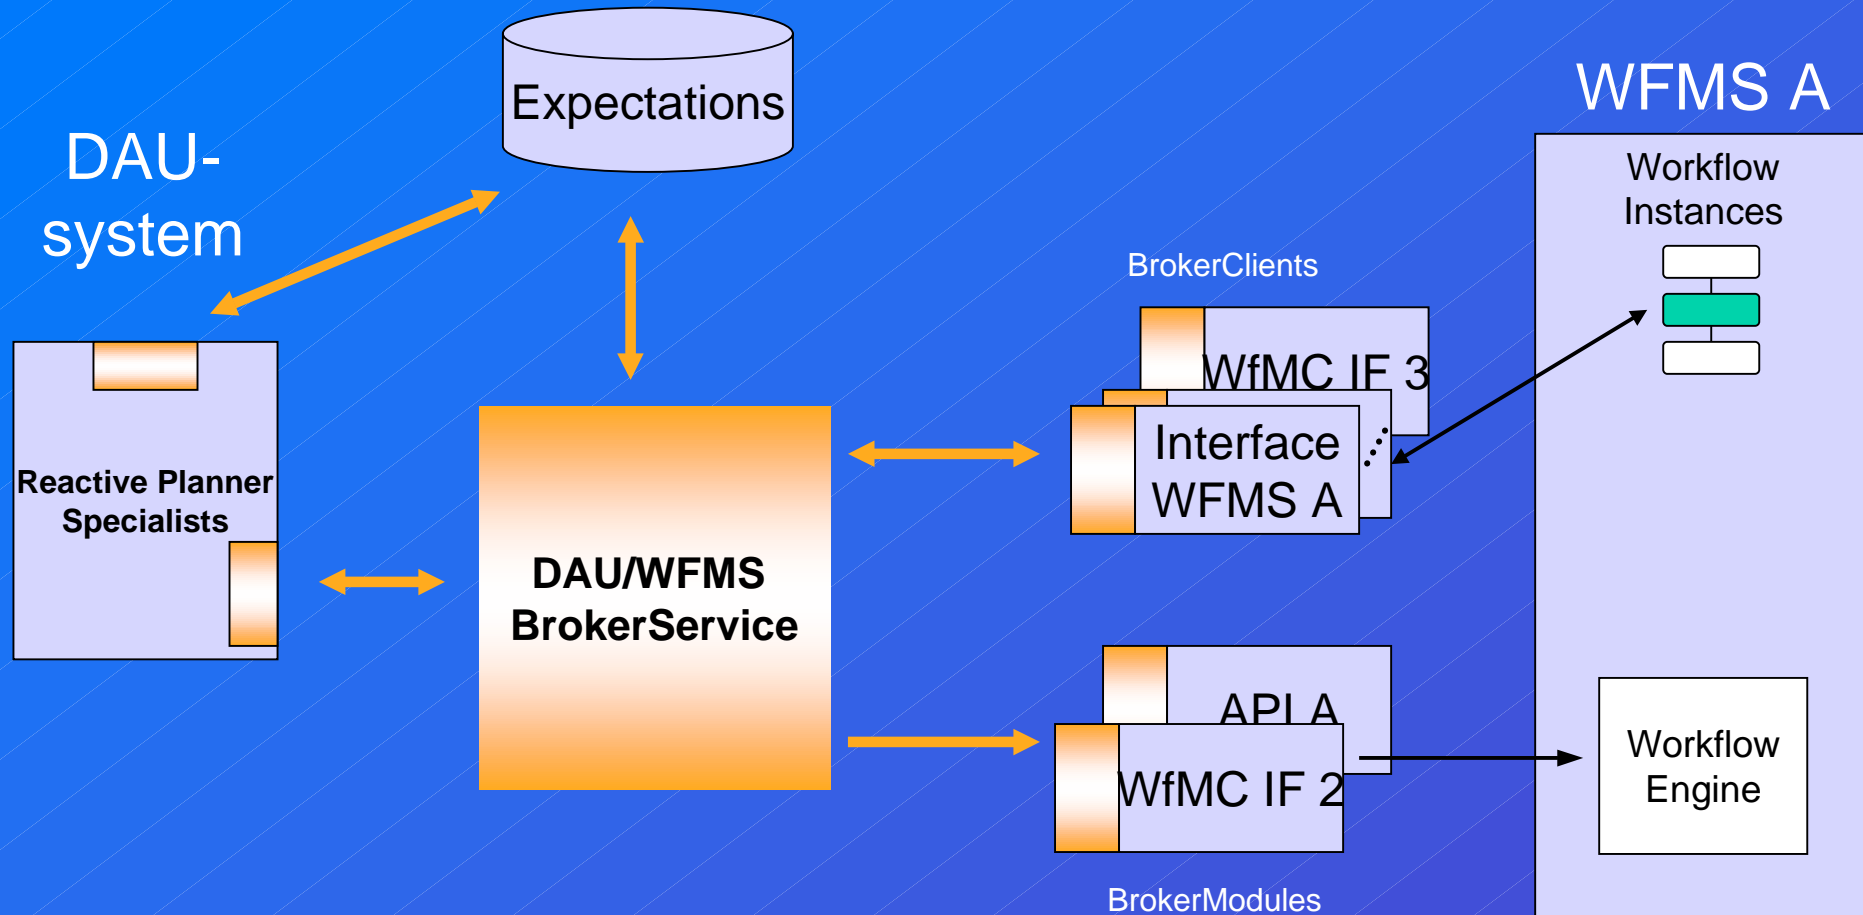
DAU-system

Expectations

WFMS A

Workflow Instances

BrokerClients

WfMC IF 3

Interface WFMS A

Reactive Planner Specialists

DAU/WFMS BrokerService

API A

WfMC IF 2

Workflow Engine

BrokerModules